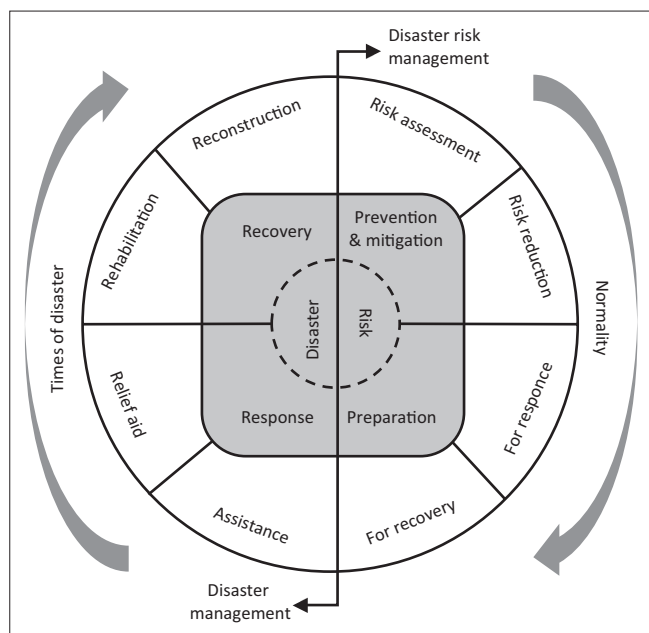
Disaster risk management

Times of disaster

Normality

Reconstruction

Risk assessment

Rehabilitation

Risk reduction

Recovery

Prevention & mitigation

Disaster

Risk

Response

Preparation

Relief aid

For responce

Assistance

For recovery

Disaster management